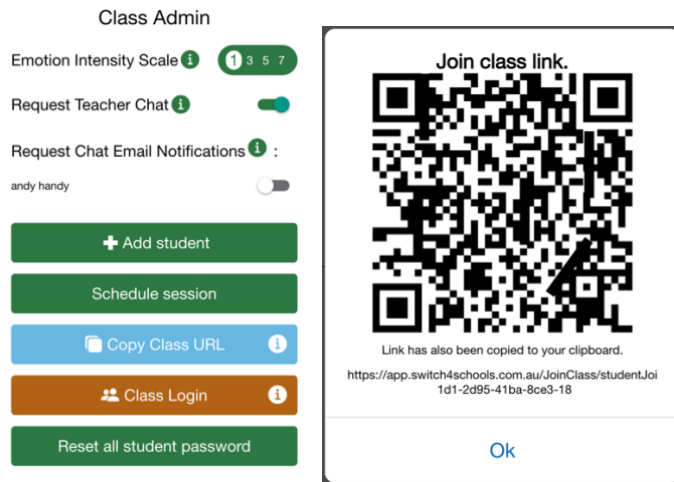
Class Admin

Emotion Intensity Scale i 1 3 5 7

Request Teacher Chat i

Request Chat Email Notifications i :

andy handy

+ Add student

Schedule session

Copy Class URL i

Class Login i

Reset all student password

Join class link.

Link has also been copied to your clipboard.

https://app.switch4schools.com.au/JoinClass/studentJoi1d1-2d95-41ba-8ce3-18

Ok